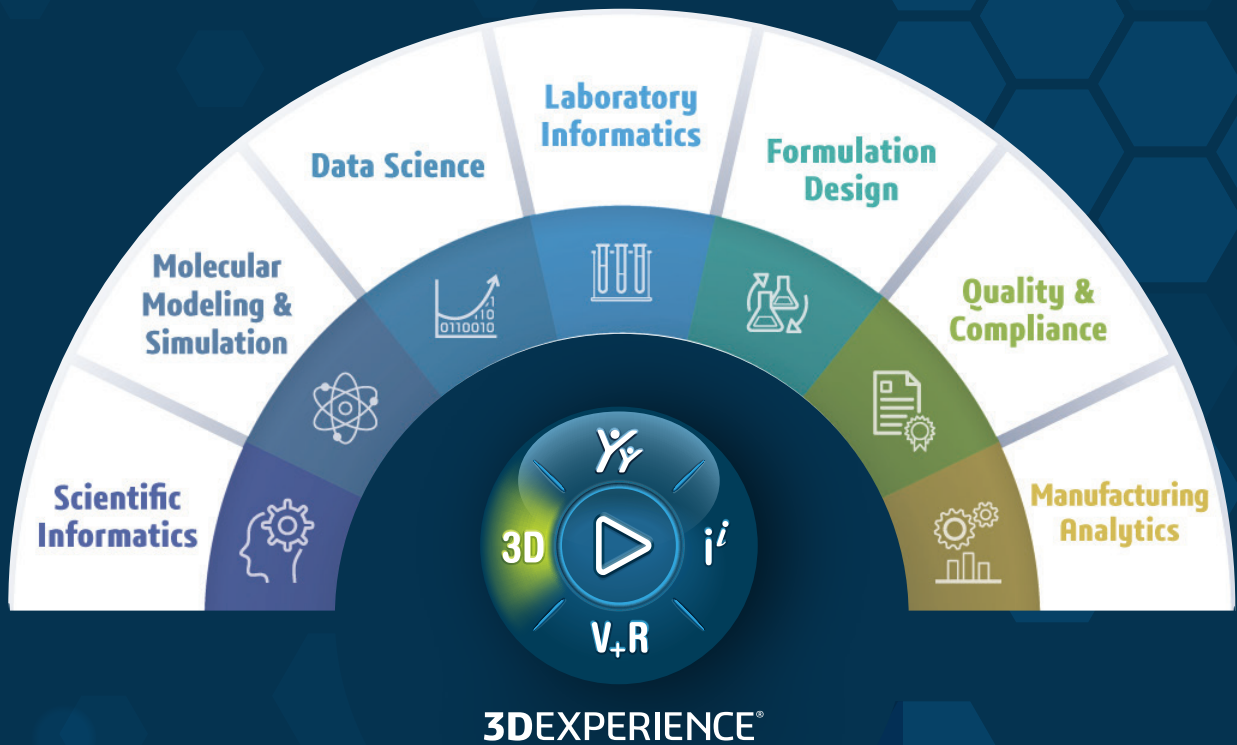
Scientific Informatics

Molecular Modeling & Simulation

Data Science

0110010

Laboratory Informatics

Formulation Design

Quality & Compliance

Manufacturing Analytics

3D

$V_+R$

$i^i$

3DEXPERIENCE®